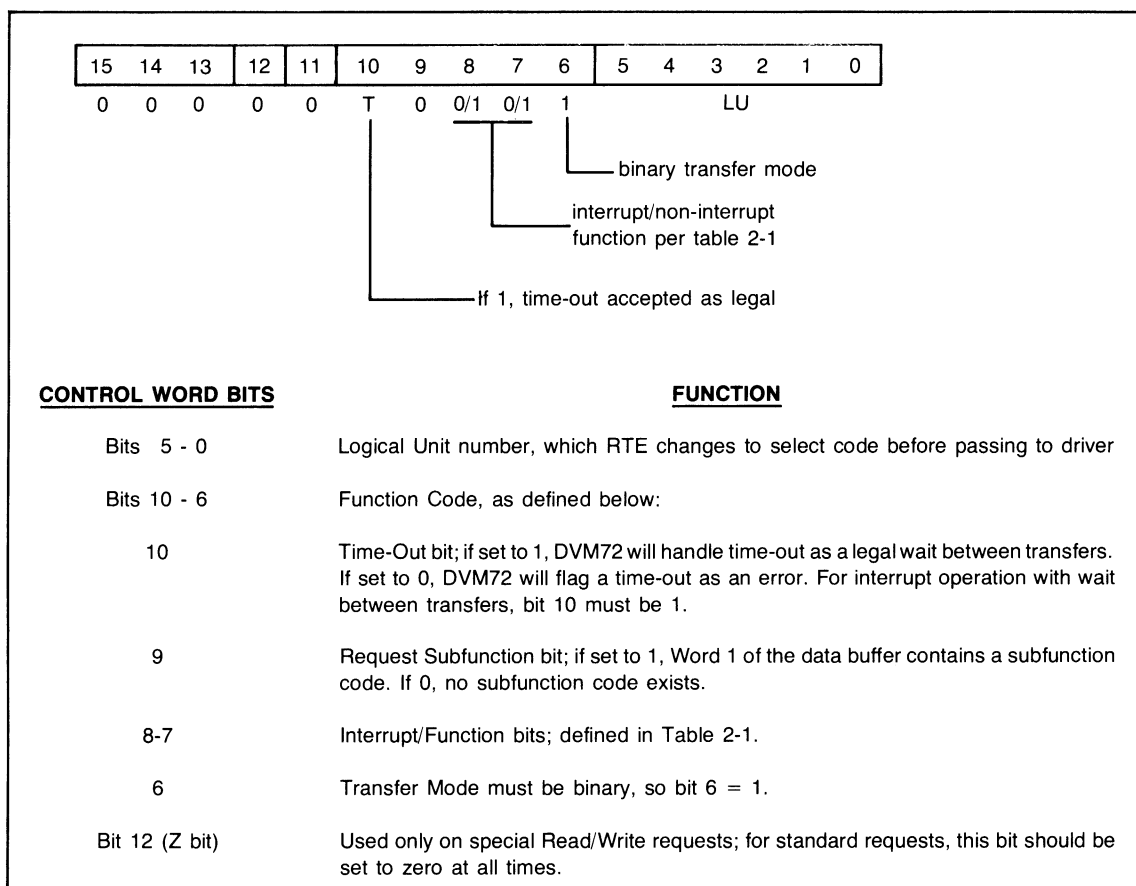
| 15 | 14 | 13 | 12 | 11 | 10 | 9 | 8 | 7 | 6 | 5 | 4 | 3 | 2 | 1 | 0 |
|---|---|---|---|---|---|---|---|---|---|---|---|---|---|---|---|
| 0 | 0 | 0 | 0 | 0 | T | 0 | 0/1 | 0/1 | 1 | LU | | | | | |

binary transfer mode

interrupt/non-interrupt function per table 2-1

If 1, time-out accepted as legal

**CONTROL WORD BITS** **FUNCTION**

Bits 5 - 0 Logical Unit number, which RTE changes to select code before passing to driver

Bits 10 - 6 Function Code, as defined below:

10 Time-Out bit; if set to 1, DVM72 will handle time-out as a legal wait between transfers. If set to 0, DVM72 will flag a time-out as an error. For interrupt operation with wait between transfers, bit 10 must be 1.

9 Request Subfunction bit; if set to 1, Word 1 of the data buffer contains a subfunction code. If 0, no subfunction code exists.

8-7 Interrupt/Function bits; defined in Table 2-1.

6 Transfer Mode must be binary, so bit 6 = 1.

Bit 12 (Z bit) Used only on special Read/Write requests; for standard requests, this bit should be set to zero at all times.